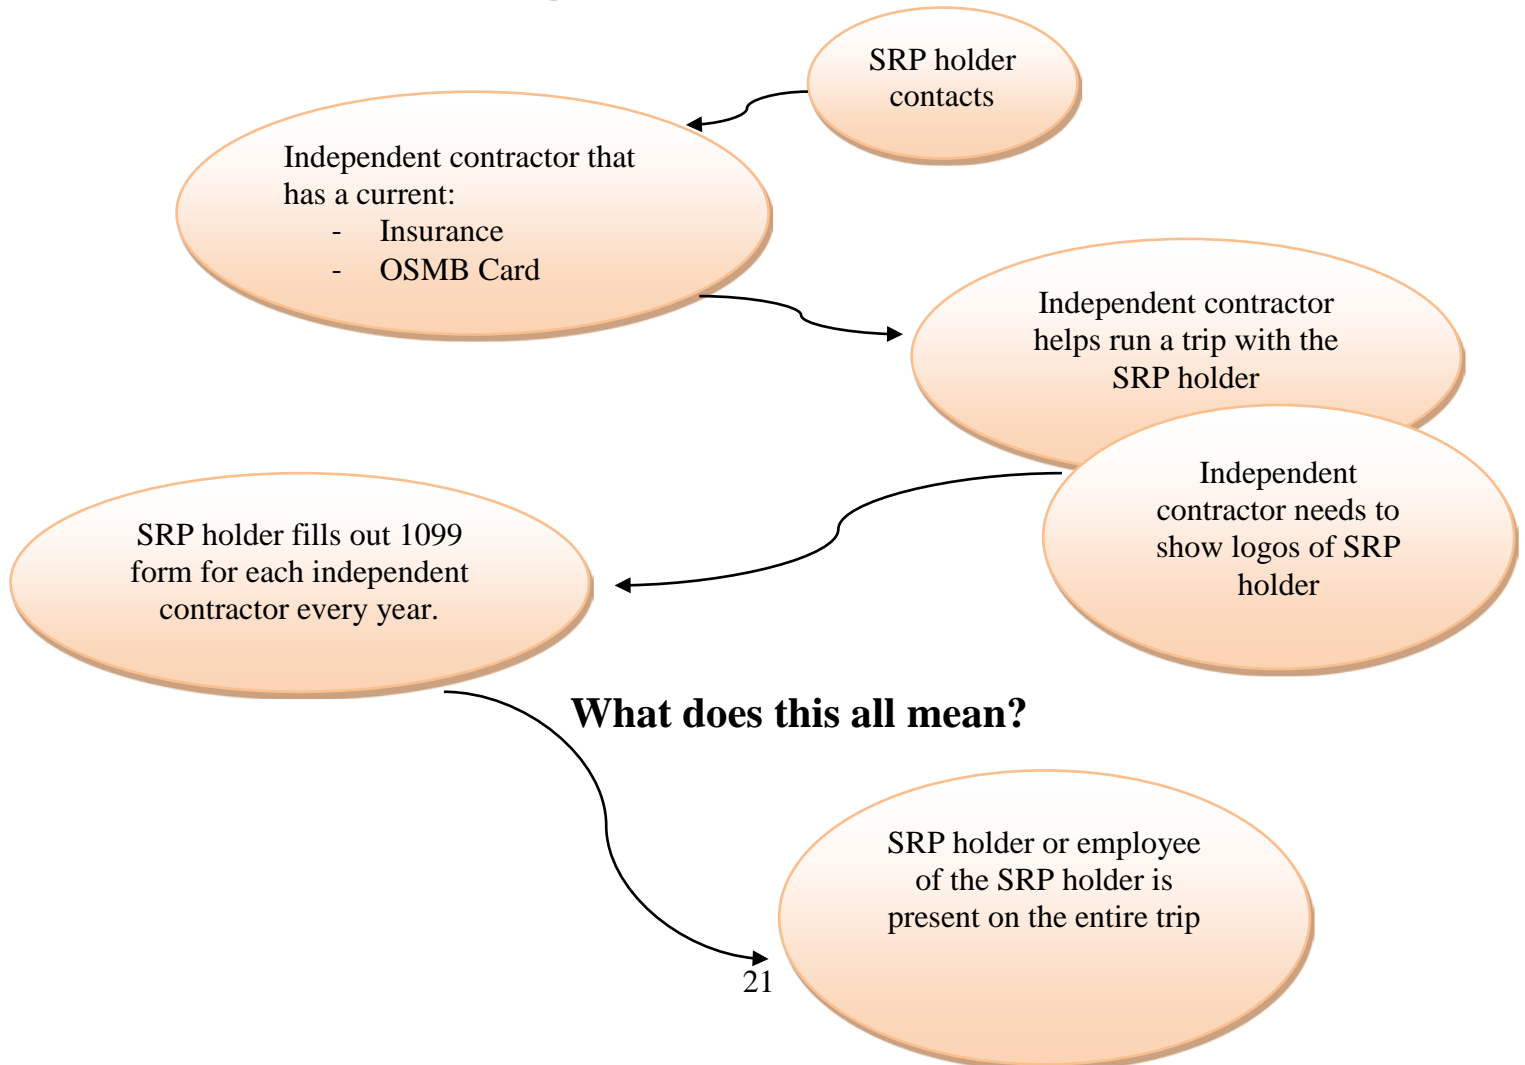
SRP holder contacts

Independent contractor that has a current:
- Insurance
- OSMB Card

Independent contractor helps run a trip with the SRP holder

Independent contractor needs to show logos of SRP holder

SRP holder fills out 1099 form for each independent contractor every year.

What does this all mean?

SRP holder or employee of the SRP holder is present on the entire trip

21